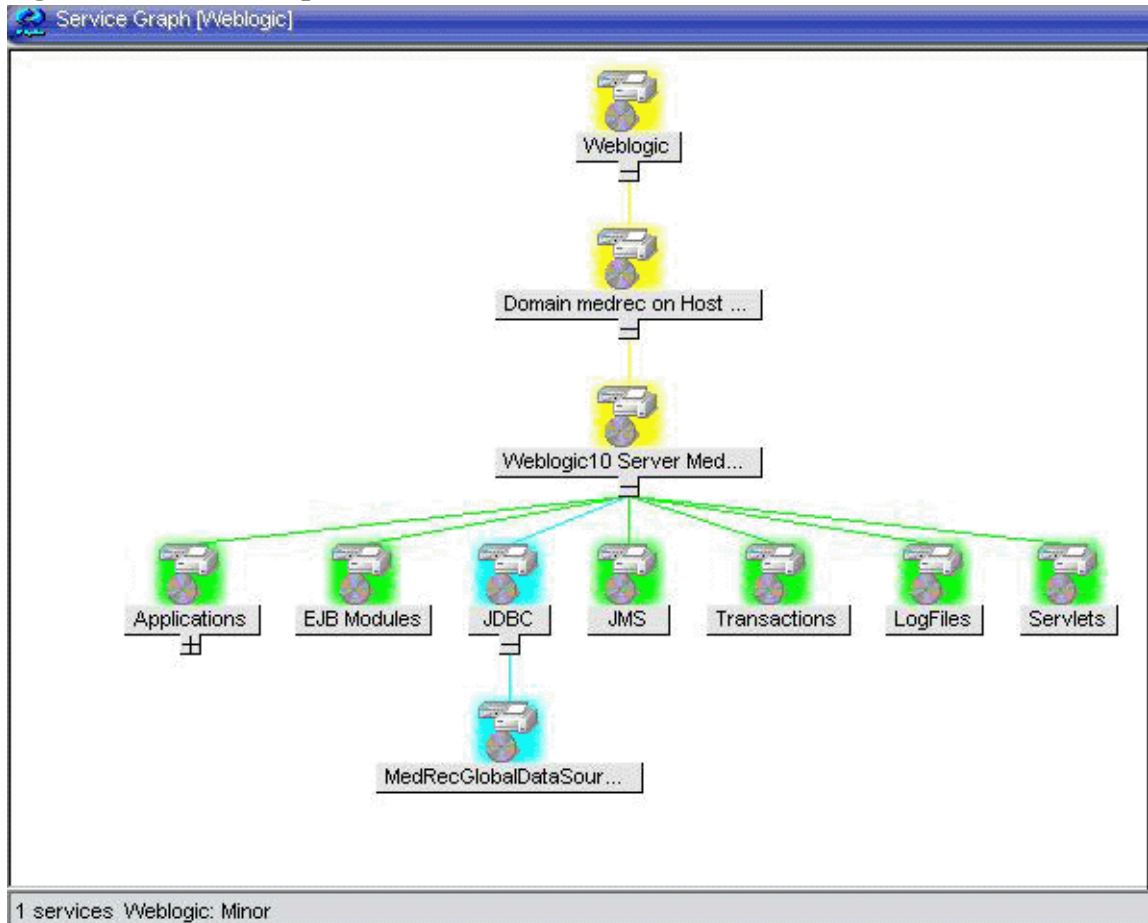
Service Graph [Weblogic]

Weblogic

Domain medrec on Host ...

Weblogic10 Server Med...

Applications

EJB Modules

JDBC

JMS

Transactions

LogFiles

Servlets

MedRecGlobalDataSour...

1 services Weblogic: Minor